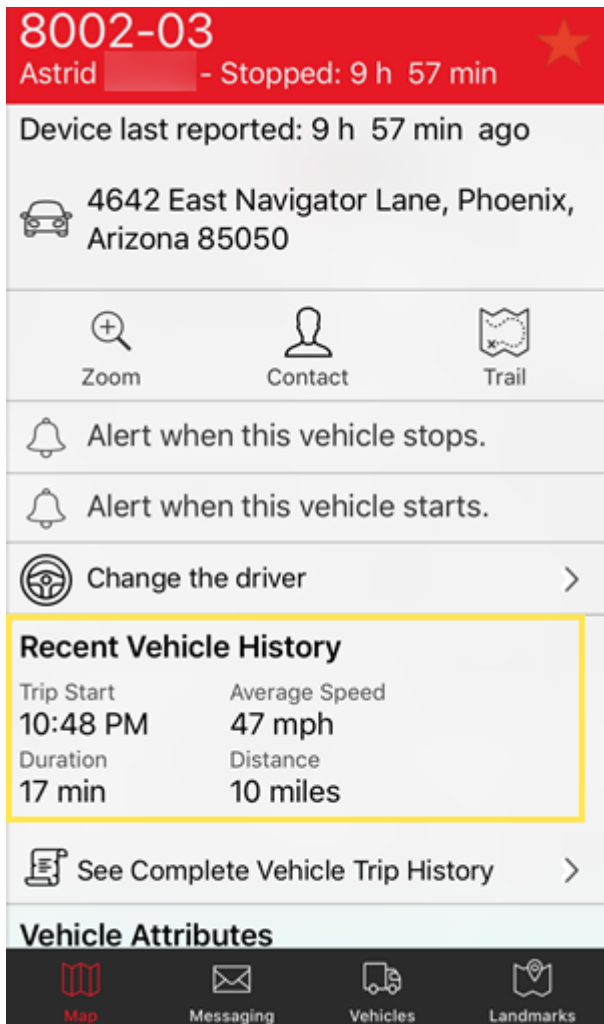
8002-03
Astrid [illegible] - Stopped: 9 h 57 min

Device last reported: 9 h 57 min ago

4642 East Navigator Lane, Phoenix, Arizona 85050

Zoom
Contact
Trail

Alert when this vehicle stops.

Alert when this vehicle starts.

Change the driver

Recent Vehicle History

Trip Start
10:48 PM
Average Speed
47 mph
Duration
17 min
Distance
10 miles

See Complete Vehicle Trip History

Vehicle Attributes

Map
Messaging
Vehicles
Landmarks